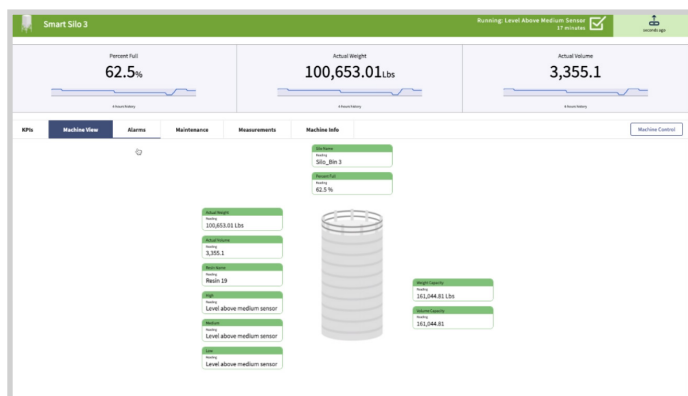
Smart Silo 3

Running: Level Above Medium Sensor
17 minutes

seconds ago

Percent Full
62.5%
4 hours history

Actual Weight
100,653.01Lbs
4 hours history

Actual Volume
3,355.1
4 hours history

KPIs | Machine View | Alarms | Maintenance | Measurements | Machine Info

Machine Control

Silo Name
Reading
Silo_Bin 3

Percent Full
Reading
62.5 %

Actual Weight
Reading
100,653.01 Lbs

Actual Volume
Reading
3,355.1

Resin Name
Reading
Resin 19

High
Reading
Level above medium sensor

Medium
Reading
Level above medium sensor

Low
Reading
Level above medium sensor

Weight Capacity
Reading
161,044.81 Lbs

Volume Capacity
Reading
161,044.81